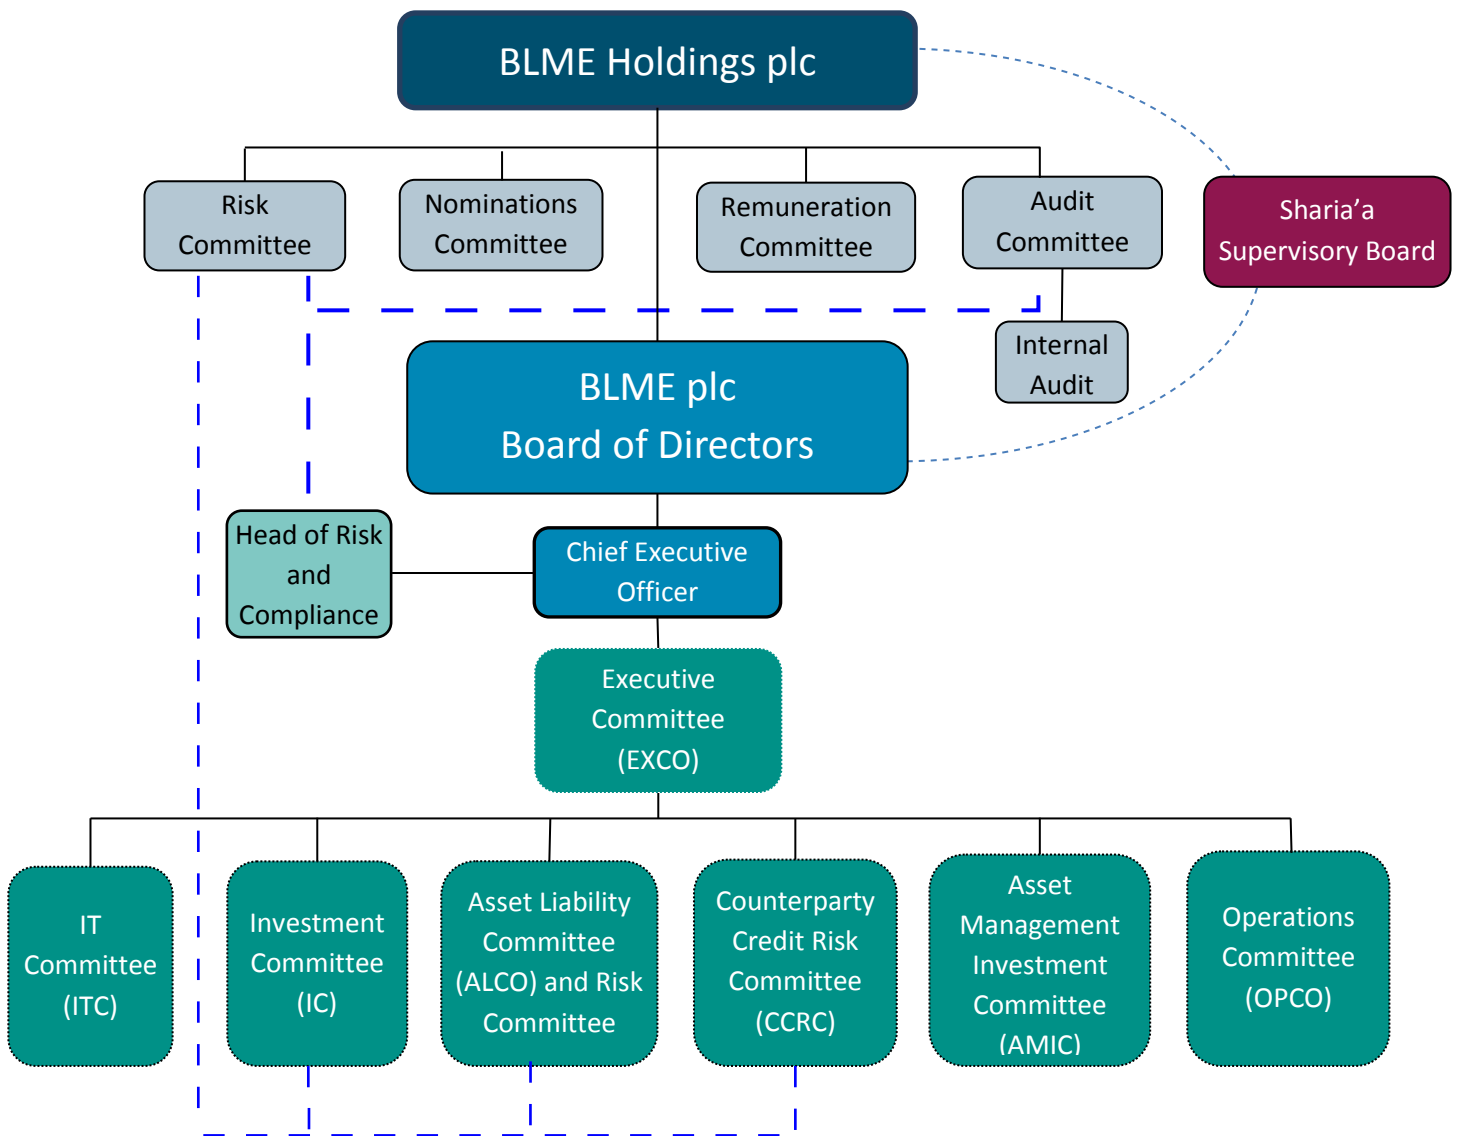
BLME Holdings plc

Risk Committee

Nominations Committee

Remuneration Committee

Audit Committee

Sharia'a Supervisory Board

Internal Audit

BLME plc
Board of Directors

Head of Risk and Compliance

Chief Executive Officer

Executive Committee (EXCO)

IT Committee (ITC)

Investment Committee (IC)

Asset Liability Committee (ALCO) and Risk Committee

Counterparty Credit Risk Committee (CCRC)

Asset Management Investment Committee (AMIC)

Operations Committee (OPCO)